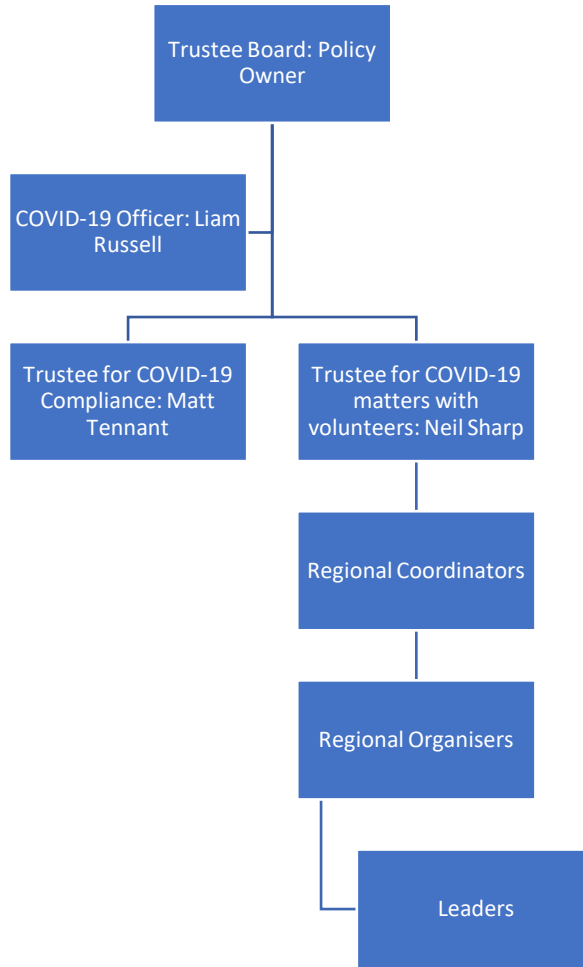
Trustee Board: Policy Owner

COVID-19 Officer: Liam Russell

Trustee for COVID-19 Compliance: Matt Tennant

Trustee for COVID-19 matters with volunteers: Neil Sharp

Regional Coordinators

Regional Organisers

Leaders